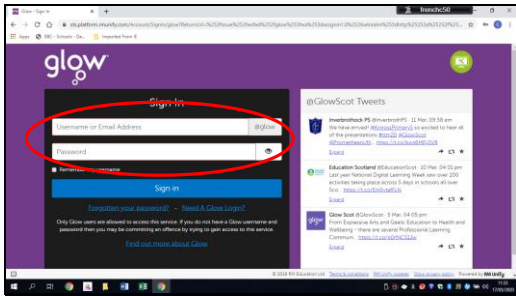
Glow - Sign In

frenchc50

sts.platform.rmunify.com/Account/SignIn/glow?ReturnUrl=%2fissue%2fwsfed%3fwa%3dwsignin1.0%26wtrealm%3dhttp%253a%252f%252f...

Apps BBC - Schools - Ge... Imported From IE

glow

Sign in

Username or Email Address

@glow

Password

Remember my username

Sign in

Forgotten your password? - Need A Glow Login?

Only Glow users are allowed to access this service. If you do not have a Glow username and password then you may be committing an offence by trying to gain access to this service.

Find out more about Glow

@GlowScot Tweets

Inverbrothock PS @InverbrothPS · 11 Mar 09:58 am
We have arrived! @MonroseInfPrimary1 so excited to hear all of the presentations #stm20 #GlowScot @Angusschools ... https://t.co/...
Expand

Education Scotland @EdScotland · 10 Mar 04:01 pm
Last year National Digital Learning Week saw over 200 activities taking place across 5 days in schools all over Sco... https://t.co/...
Expand

Glow Scot @GlowScot · 5 Mar 04:05 pm
From Expressive Arts and Gaelic Education to Health and Wellbeing - there are several Professional Learning Communi... https://t.co/...
Expand

© 2018 RM Education Ltd Terms & conditions RM Unify cookies Glow privacy policy Powered by RM Unify

11:38
17/03/2020